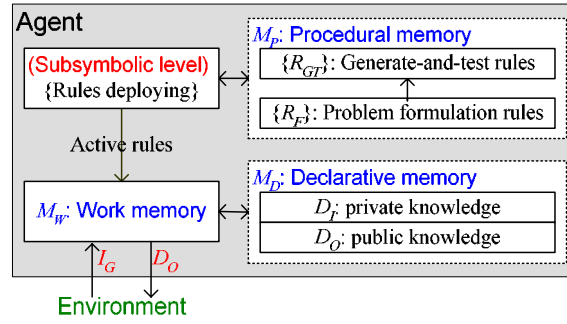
Agent

(Subsymbolic level)
{Rules deploying}

$M_P$: Procedural memory

$\{R_{GT}\}$: Generate-and-test rules

$\{R_F\}$: Problem formulation rules

Active rules

$M_W$: Work memory

$M_D$: Declarative memory

$D_I$: private knowledge

$D_O$: public knowledge

$I_G$

$D_O$

Environment